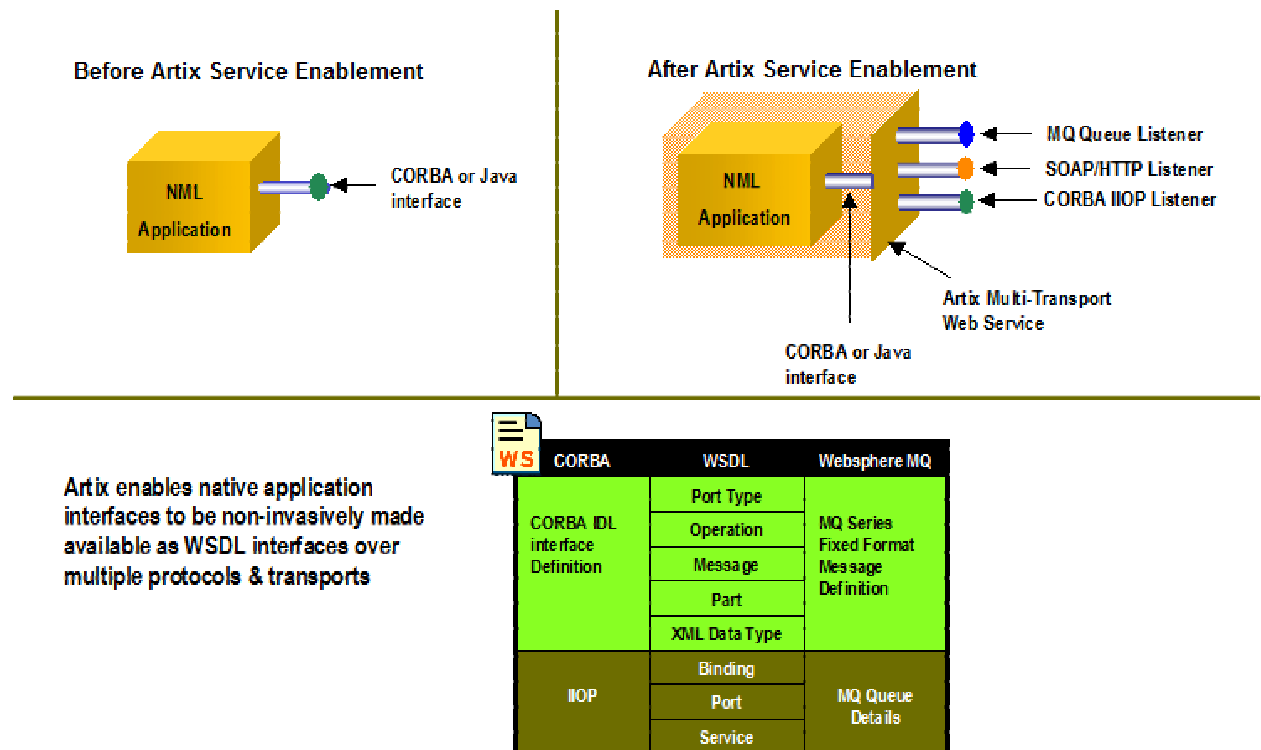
Before Artix Service Enablement

NML Application

CORBA or Java interface

After Artix Service Enablement

NML Application

MQ Queue Listener

SOAP/HTTP Listener

CORBA IIOP Listener

Artix Multi-Transport Web Service

CORBA or Java interface

Artix enables native application interfaces to be non-invasively made available as WSDL interfaces over multiple protocols & transports

WS

| CORBA | WSDL | Websphere MQ |
|---|---|---|
| CORBA IDL interface Definition | Port Type | MQ Series Fixed Format Message Definition |
| | Operation | |
| | Message | |
| | Part | |
| | XML Data Type | |
| IIOP | Binding | MQ Queue Details |
| | Port | |
| | Service | |